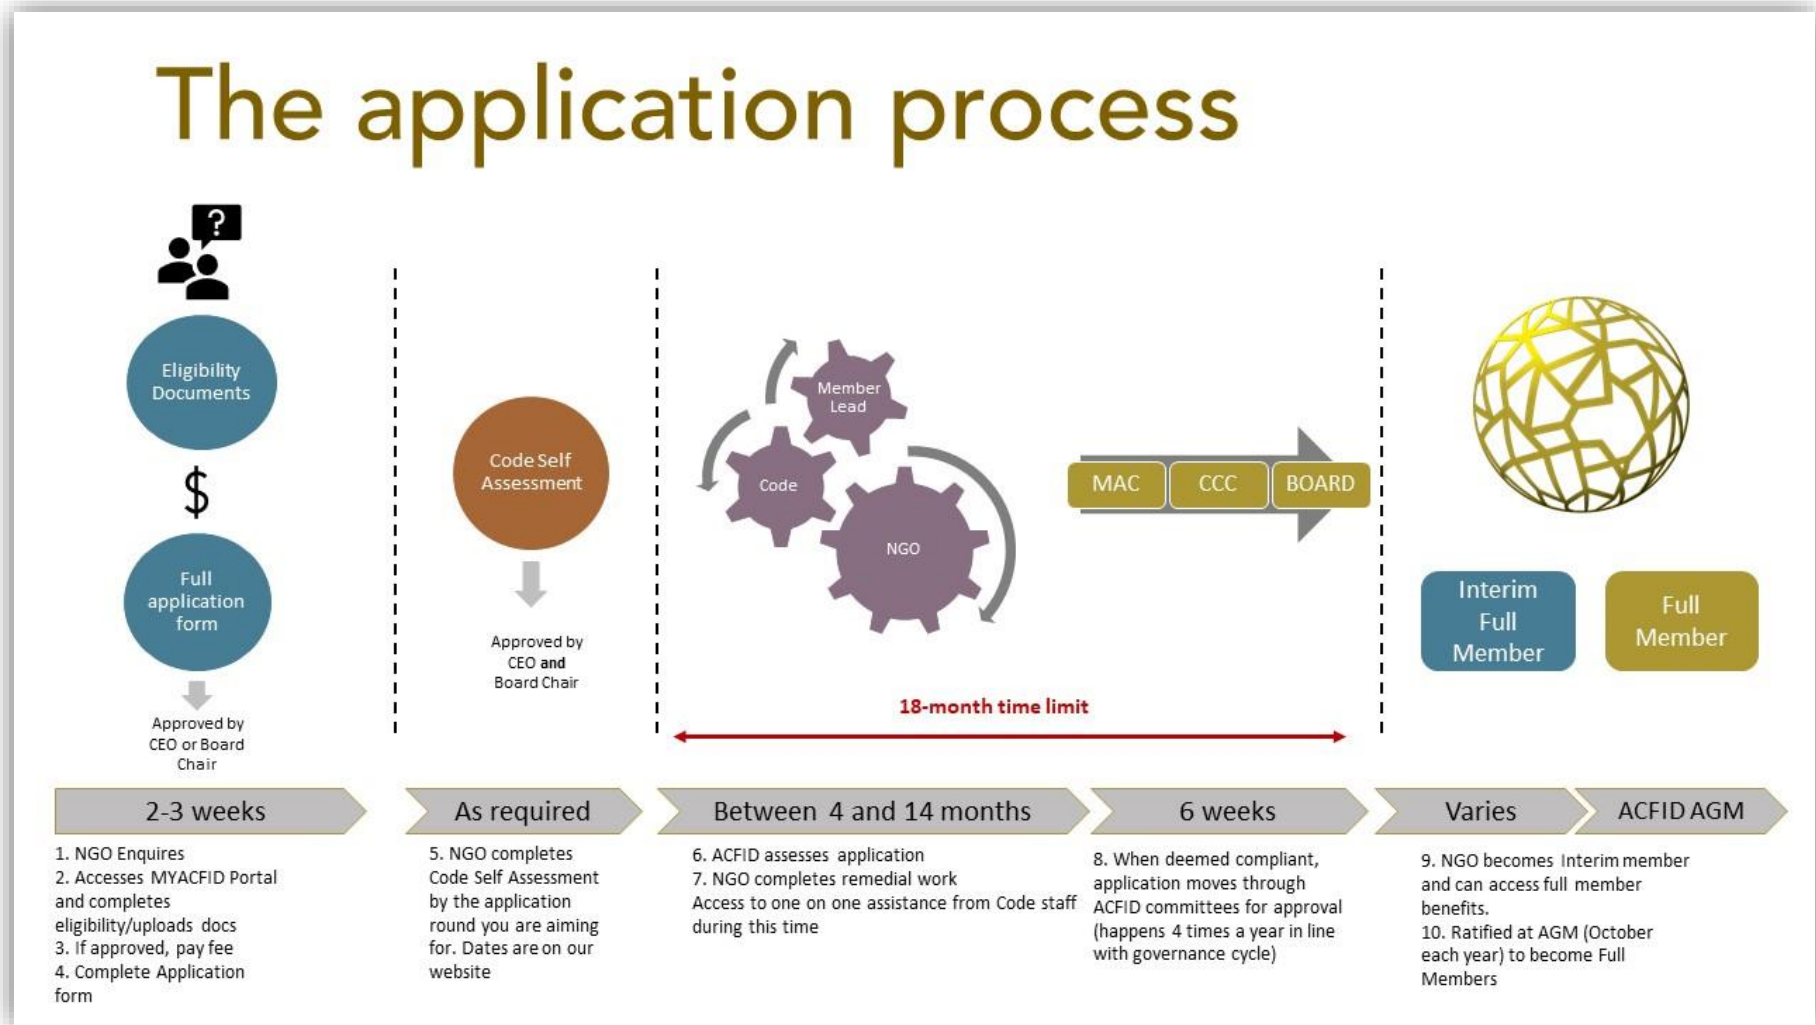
The application process

?

Eligibility Documents

$

Full application form

Approved by CEO or Board Chair

Code Self Assessment

Approved by CEO and Board Chair

Member Lead

Code

NGO

MAC

CCC

BOARD

18-month time limit

Interim Full Member

Full Member

2-3 weeks

As required

Between 4 and 14 months

6 weeks

Varies

ACFID AGM

1. NGO Enquires
2. Accesses MYACFID Portal and completes eligibility/uploads docs
3. If approved, pay fee
4. Complete Application form

5. NGO completes Code Self Assessment by the application round you are aiming for. Dates are on our website

6. ACFID assesses application
7. NGO completes remedial work
Access to one on one assistance from Code staff during this time

8. When deemed compliant, application moves through ACFID committees for approval (happens 4 times a year in line with governance cycle)

9. NGO becomes Interim member and can access full member benefits.
10. Ratified at AGM (October each year) to become Full Members